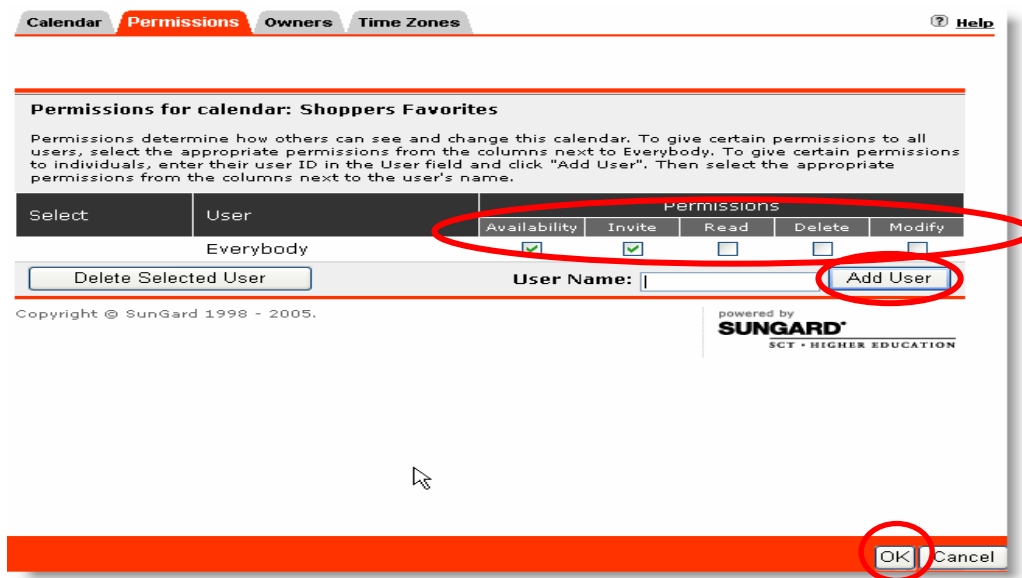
Calendar | Permissions | Owners | Time Zones

? Help

Permissions for calendar: Shoppers Favorites

Permissions determine how others can see and change this calendar. To give certain permissions to all users, select the appropriate permissions from the columns next to Everybody. To give certain permissions to individuals, enter their user ID in the User field and click "Add User". Then select the appropriate permissions from the columns next to the user's name.

| Select | User | Availability | Invite | Read | Delete | Modify |
|---|---|---|---|---|---|---|
| | Everybody | ☑ | ☑ | ☐ | ☐ | ☐ |

Permissions

Delete Selected User

User Name:

Add User

Copyright © SunGard 1998 - 2005.

powered by SUNGARD SCT • HIGHER EDUCATION

OK Cancel